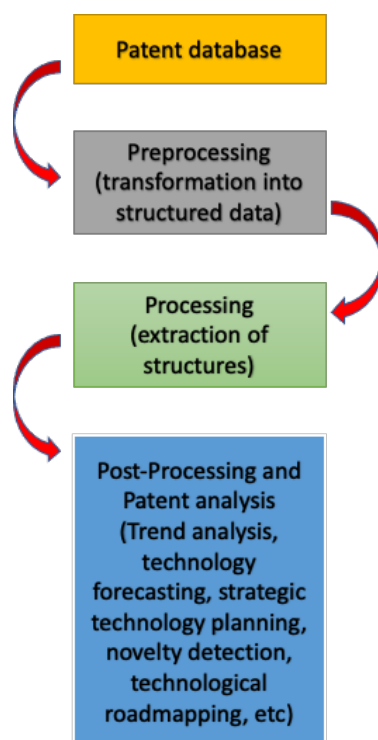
Patent database

Preprocessing (transformation into structured data)

Processing (extraction of structures)

Post-Processing and Patent analysis (Trend analysis, technology forecasting, strategic technology planning, novelty detection, technological roadmapping, etc)